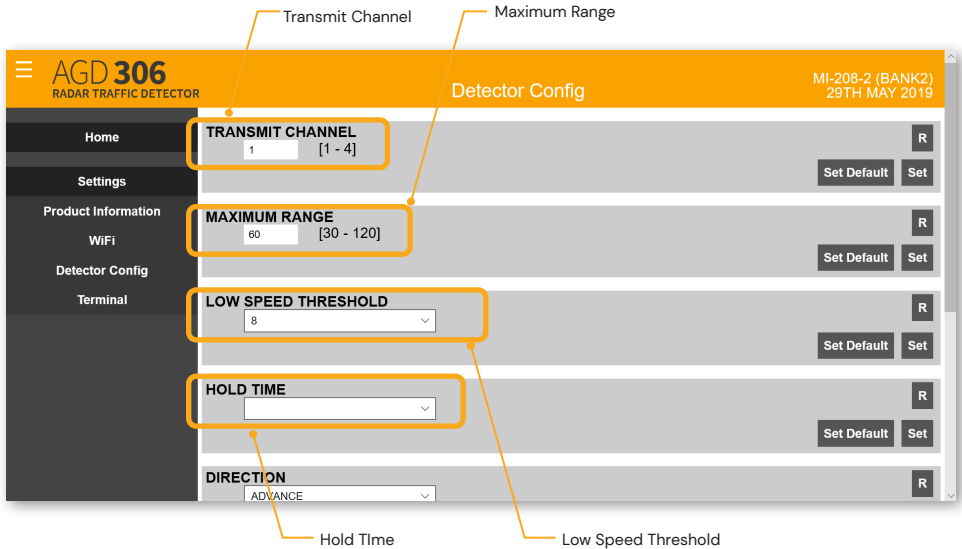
Transmit Channel

Maximum Range

AGD 306
RADAR TRAFFIC DETECTOR

Detector Config

MI-208-2 (BANK2)
29TH MAY 2019

Home

Settings

Product Information

WiFi

Detector Config

Terminal

TRANSMIT CHANNEL
1
[1 - 4]
R
Set Default
Set

MAXIMUM RANGE
60
[30 - 120]
R
Set Default
Set

LOW SPEED THRESHOLD
8
R
Set Default
Set

HOLD TIME
R
Set Default
Set

DIRECTION
ADVANCE
R

Hold TIme

Low Speed Threshold